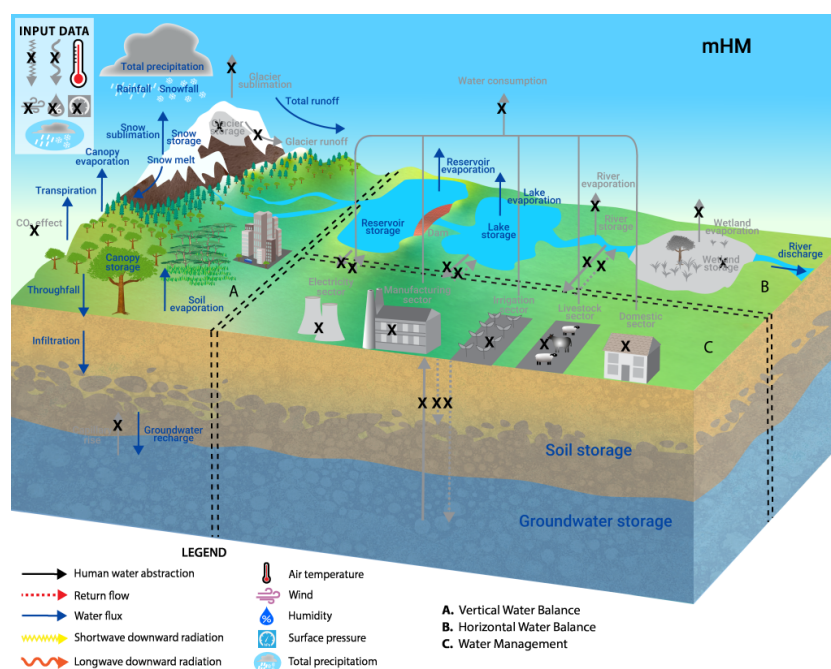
INPUT DATA

X X
X X X

mHM

Total precipitation
Rainfall Snowfall

X
Glacier sublimation

Total runoff

Water consumption
X

Snow sublimation
Snow storage
Glacier storage
X X
Glacier runoff

Canopy evaporation

Snow melt

Reservoir evaporation

Transpiration

Lake evaporation

River evaporation
X

X
Wetland evaporation

CO₂ effect
X

Reservoir storage

Dam

Lake storage

River storage

Canopy storage

X X
X X
X X

Wetland storage
X

River discharge

A

B

Throughfall

Soil evaporation

Electricity sector
X

Manufacturing sector
X

Irrigation sector

Livestock sector
X

Domestic sector
X

C

Infiltration

X X X

X
Groundwater recharge

Soil storage

Groundwater storage

LEGEND
Human water abstraction
Return flow
Water flux
Shortwave downward radiation
Longwave downward radiation

Air temperature
Wind
Humidity
Surface pressure
Total precipitatiom

A. Vertical Water Balance
B. Horizontal Water Balance
C. Water Management